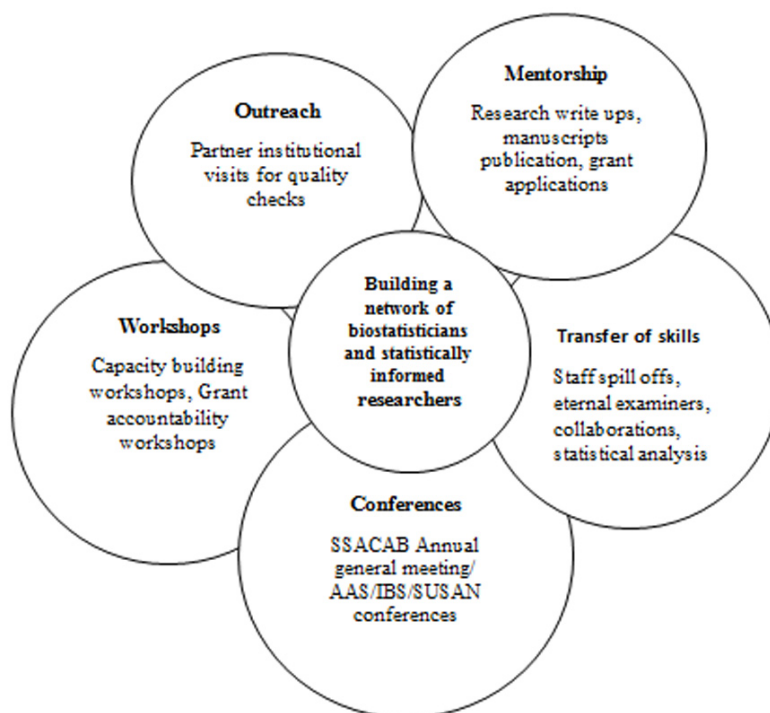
Outreach

Partner institutional visits for quality checks

Mentorship

Research write ups, manuscripts publication, grant applications

Building a network of biostatisticians and statistically informed researchers

Workshops

Capacity building workshops, Grant accountability workshops

Transfer of skills

Staff spill offs, eternal examiners, collaborations, statistical analysis

Conferences

SSACAB Annual general meeting/ AAS/IBS/SUSAN conferences